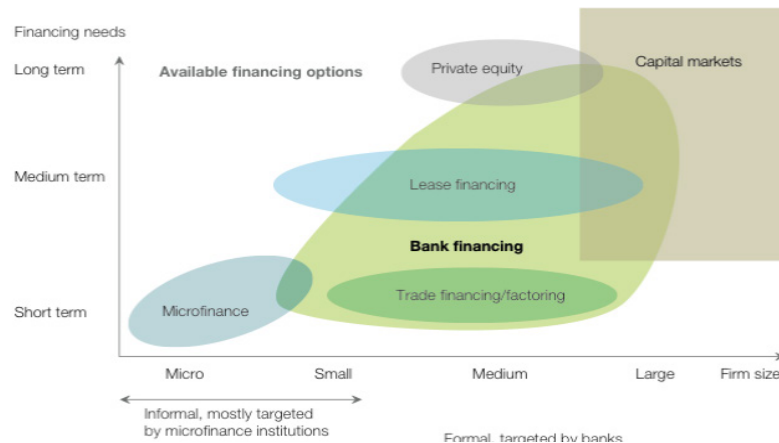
Financing needs

Long term

Available financing options

Private equity

Capital markets

Medium term

Lease financing

Bank financing

Short term

Microfinance

Trade financing/factoring

Micro

Small

Medium

Large

Firm size

Informal, mostly targeted by microfinance institutions

Formal, targeted by banks